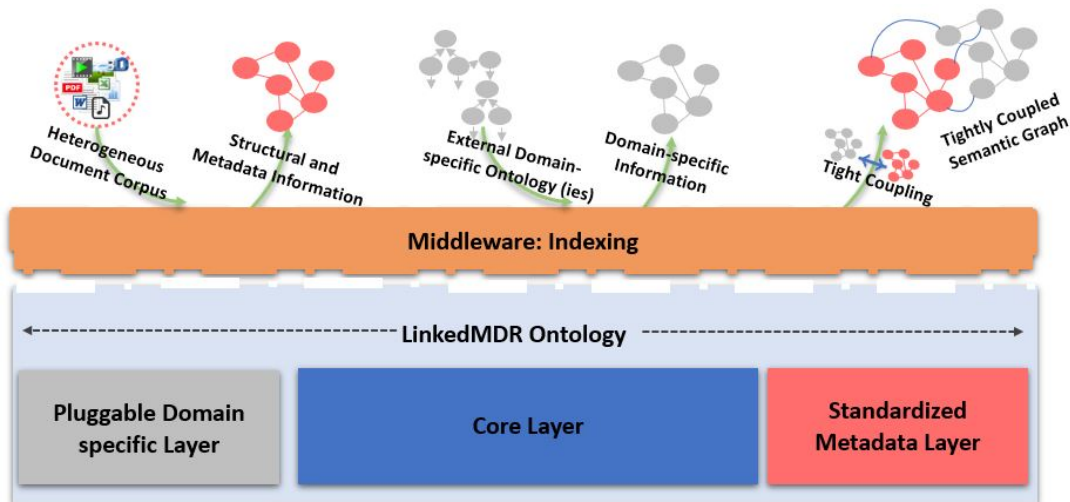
Heterogeneous Document Corpus

Structural and Metadata Information

External Domain-specific Ontology (ies)

Domain-specific Information

Tight Coupling

Tightly Coupled Semantic Graph

Middleware: Indexing

LinkedMDR Ontology

Pluggable Domain specific Layer

Core Layer

Standardized Metadata Layer